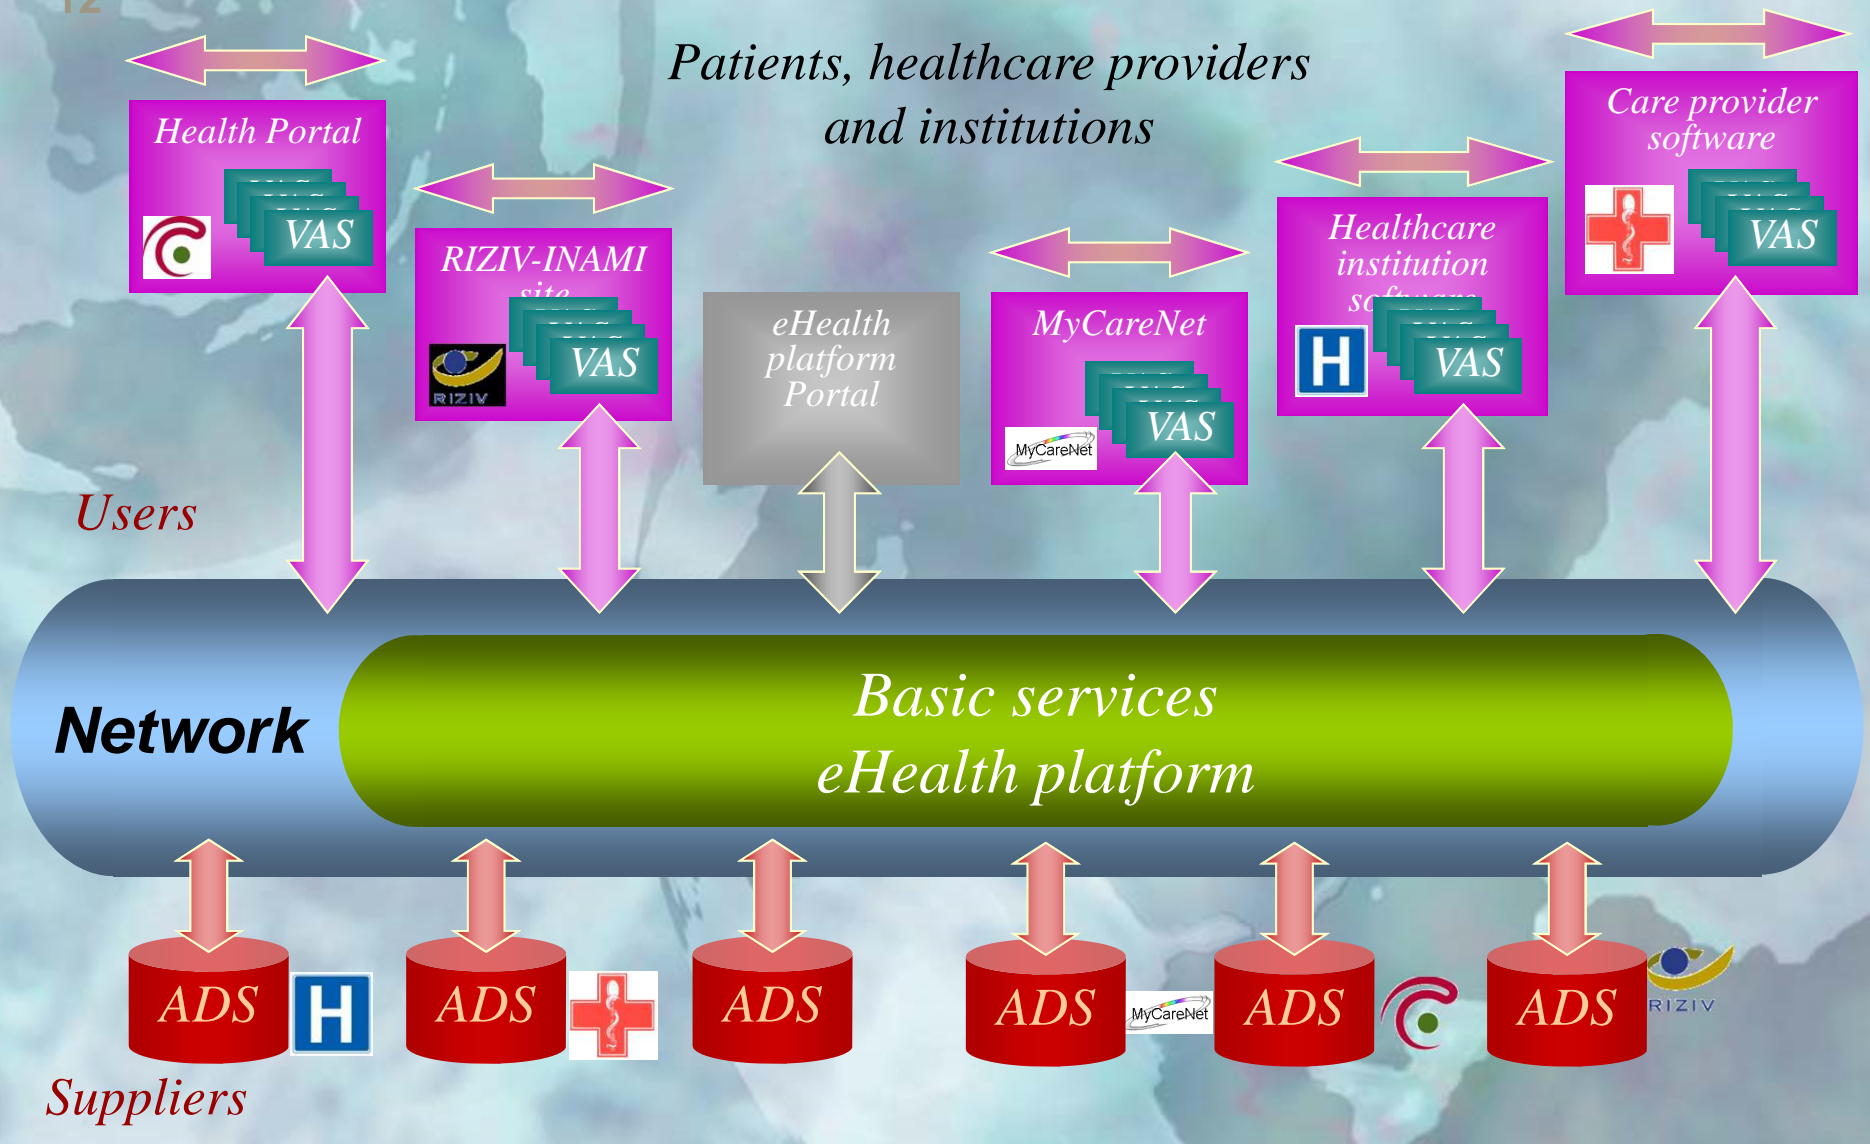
Patients, healthcare providers and institutions

Health Portal
VAS

RIZIV-INAMI site
VAS
RIZIV

eHealth platform Portal

MyCareNet
VAS
MyCareNet

Healthcare institution software
H
VAS

Care provider software
VAS

Users

Network

Basic services
eHealth platform

ADS
H
ADS
ADS
ADS
MyCareNet
ADS
ADS
RIZIV

Suppliers